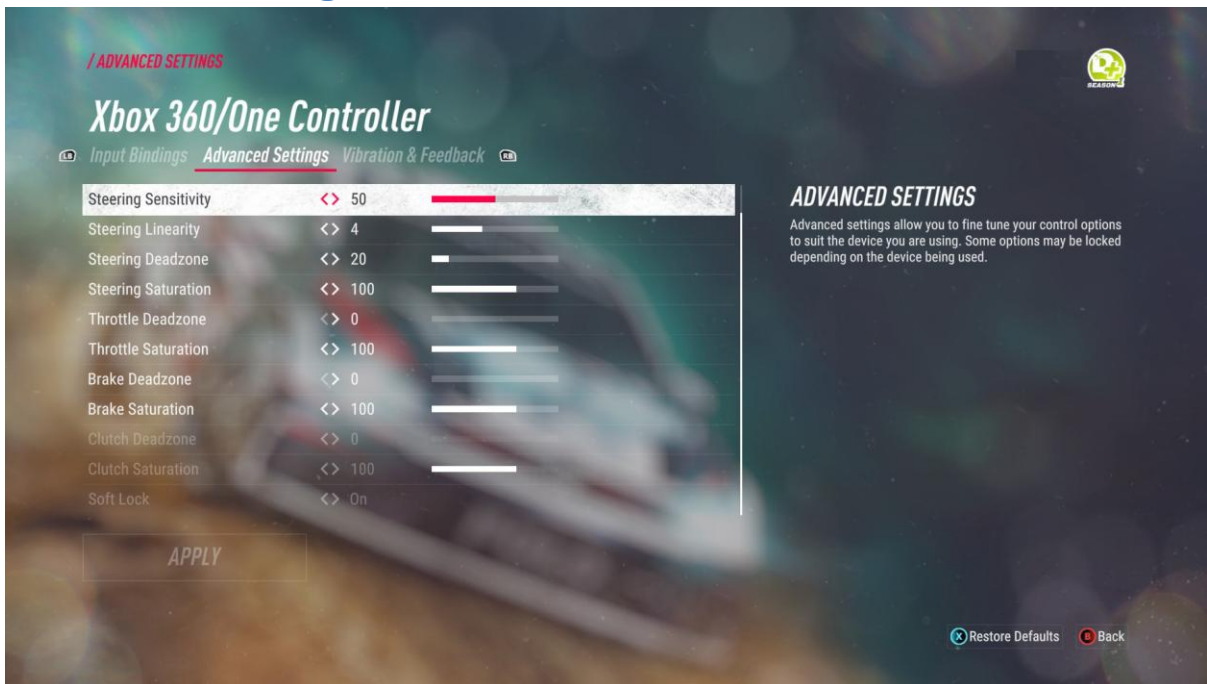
/ ADVANCED SETTINGS

SEASON

Xbox 360/One Controller

LB Input Bindings Advanced Settings Vibration & Feedback RB

| | | |
|---|---|---|
| Steering Sensitivity | <> | 50 |
| Steering Linearity | <> | 4 |
| Steering Deadzone | <> | 20 |
| Steering Saturation | <> | 100 |
| Throttle Deadzone | <> | 0 |
| Throttle Saturation | <> | 100 |
| Brake Deadzone | <> | 0 |
| Brake Saturation | <> | 100 |
| Clutch Deadzone | <> | 0 |
| Clutch Saturation | <> | 100 |
| Soft Lock | <> | On |

APPLY

ADVANCED SETTINGS

Advanced settings allow you to fine tune your control options to suit the device you are using. Some options may be locked depending on the device being used.

X Restore Defaults B Back